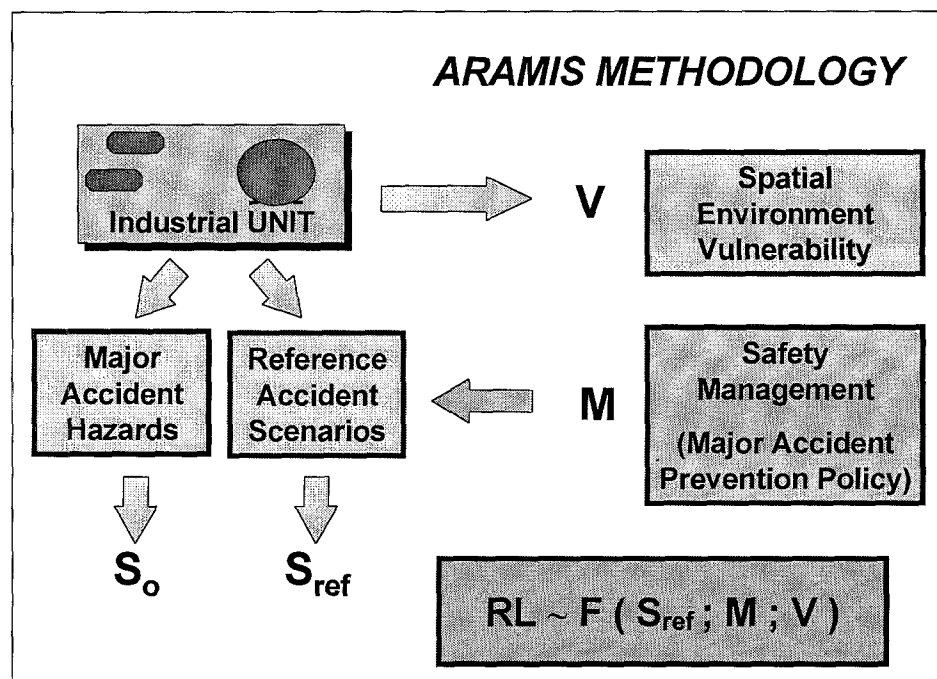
ARAMIS METHODOLOGY

Industrial UNIT

V

Spatial Environment Vulnerability

Major Accident Hazards

Reference Accident Scenarios

M

Safety Management

(Major Accident Prevention Policy)

$S_o$

$S_{ref}$

$RL \sim F ( S_{ref} ; M ; V )$